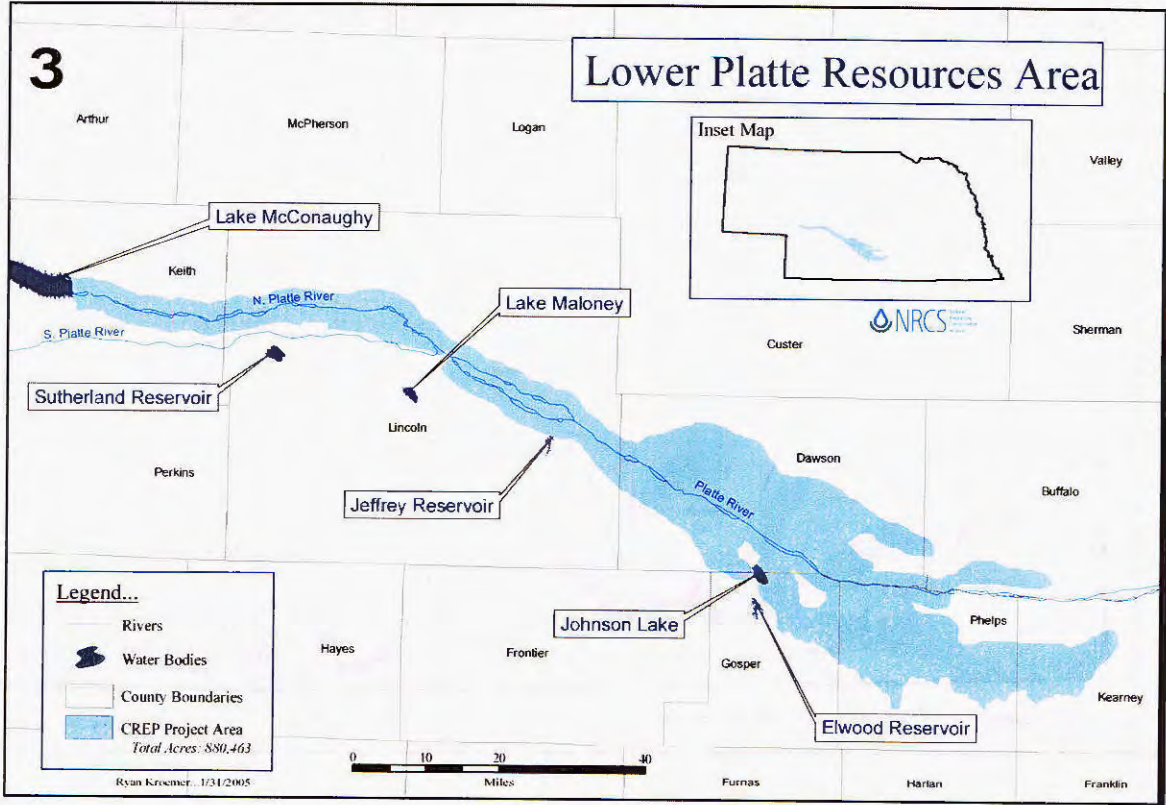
3

Lower Platte Resources Area

Inset Map

NRCS

Arthur

McPherson

Logan

Valley

Lake McConaughy

Keith

N. Platte River

Lake Maloney

S. Platte River

Sutherland Reservoir

Custer

Sherman

Lincoln

Dawson

Perkins

Jeffrey Reservoir

Platte River

Buffalo

Legend...

Rivers

Water Bodies

County Boundaries

CREP Project Area

Total Acres: 880,463

Hayes

Frontier

Johnson Lake

Gosper

Phelps

Kearney

Elwood Reservoir

0 10 20 40

Miles

Ryan Kroemer, 1/31/2005

Furnas

Harlan

Franklin